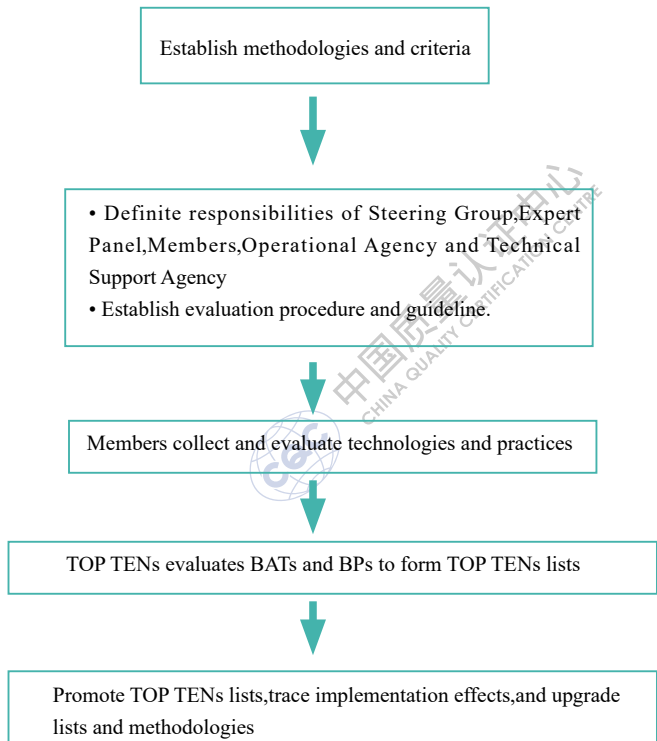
Establish methodologies and criteria

• Definite responsibilities of Steering Group,Expert Panel,Members,Operational Agency and Technical Support Agency
• Establish evaluation procedure and guideline.

Members collect and evaluate technologies and practices

TOP TENs evaluates BATs and BPs to form TOP TENs lists

Promote TOP TENs lists,trace implementation effects,and upgrade lists and methodologies

中国质量认证中心
CHINA QUALITY CERTIFICATION CENTRE
CQC